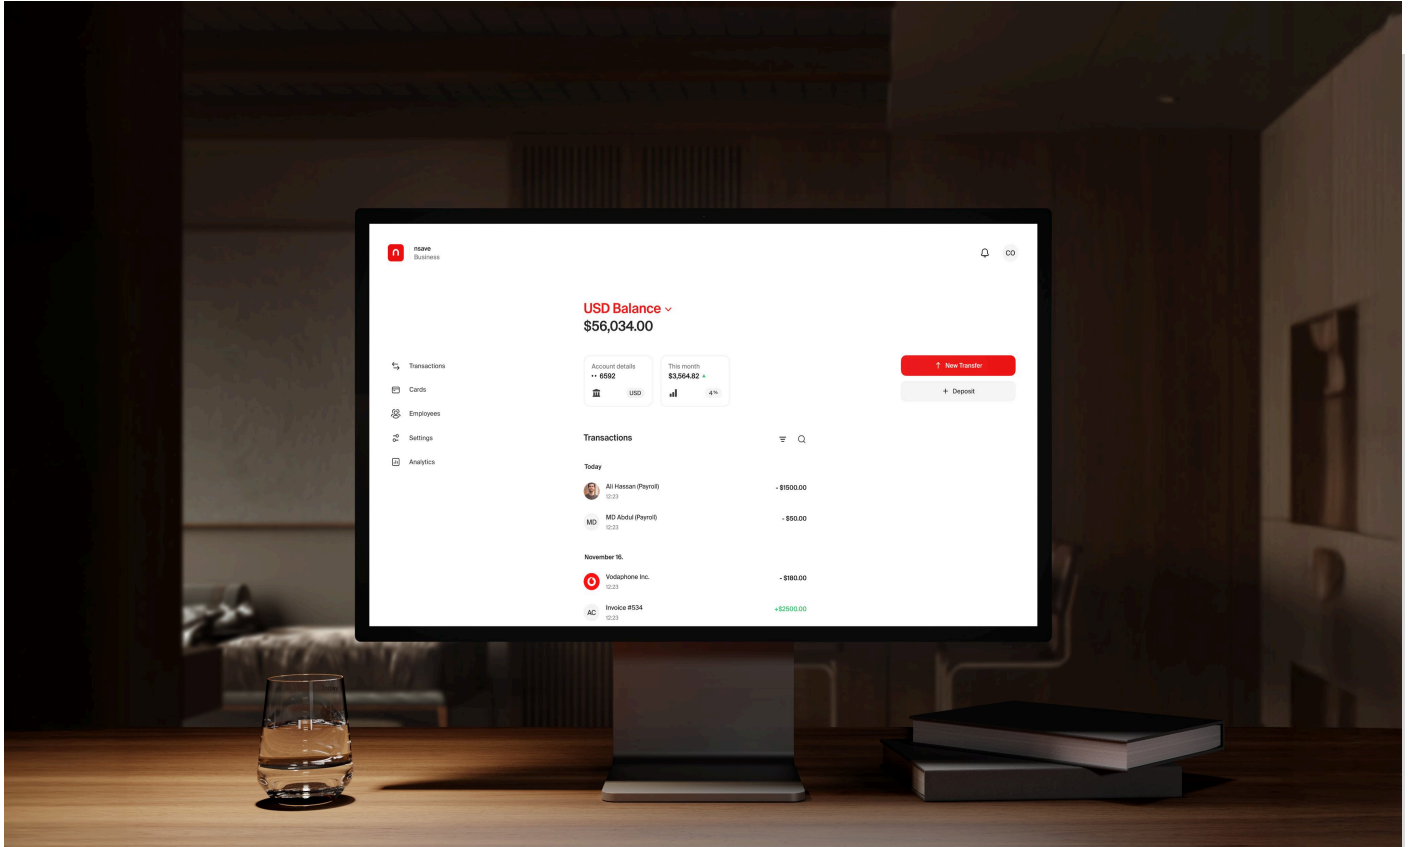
nsave
Business

CO

USD Balance
$56,034.00

Transactions
Cards
Employees
Settings
Analytics

Account details
•• 6592
USD

This month
$3,564.82
4%

New Transfer
+ Deposit

Transactions

Today

Ali Hassan (Payroll)
12:23
- $1500.00

MD
MD Abdul (Payroll)
12:23
- $50.00

November 16.

Vodaphone Inc.
12:23
- $180.00

AC
Invoice #534
12:23
+$2500.00